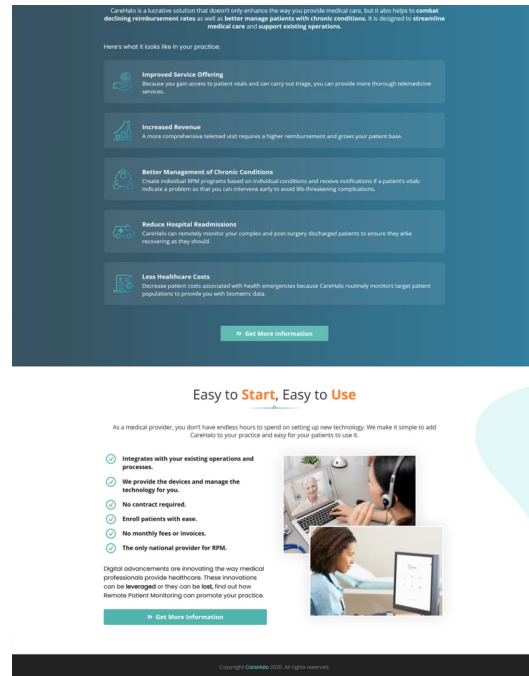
CareHalo is a lucrative solution that doesn't only enhance the way you provide medical care, but it also helps to combat declining reimbursement rates as well as better manage patients with chronic conditions. It is designed to streamline medical care and support existing operations.

Here's what it looks like in your practice:

Improved Service Offering
Because you gain access to patient vitals and can carry out triage, you can provide more thorough telemedicine services.

Increased Revenue
A more comprehensive telemed visit requires a higher reimbursement and grows your patient base.

Better Management of Chronic Conditions
Create individual RPM programs based on individual conditions and receive notifications if a patient's vitals indicate a problem so that you can intervene early to avoid life-threatening complications.

Reduce Hospital Readmissions
CareHalo can remotely monitor your complex and post-surgery discharged patients to ensure they are recovering as they should.

Less Healthcare Costs
Decrease patient costs associated with health emergencies because CareHalo routinely monitors target patient populations to provide you with biometric data.

» Get More Information

Easy to Start, Easy to Use

As a medical provider, you don't have endless hours to spend on setting up new technology. We make it simple to add CareHalo to your practice and easy for your patients to use it.

Integrates with your existing operations and processes.

We provide the devices and manage the technology for you.

No contract required.

Enroll patients with ease.

No monthly fees or invoices.

The only national provider for RPM.

Digital advancements are innovating the way medical professionals provide healthcare. These innovations can be leveraged or they can be lost, find out how Remote Patient Monitoring can promote your practice.

» Get More Information

Copyright CareHalo 2020. All rights reserved.